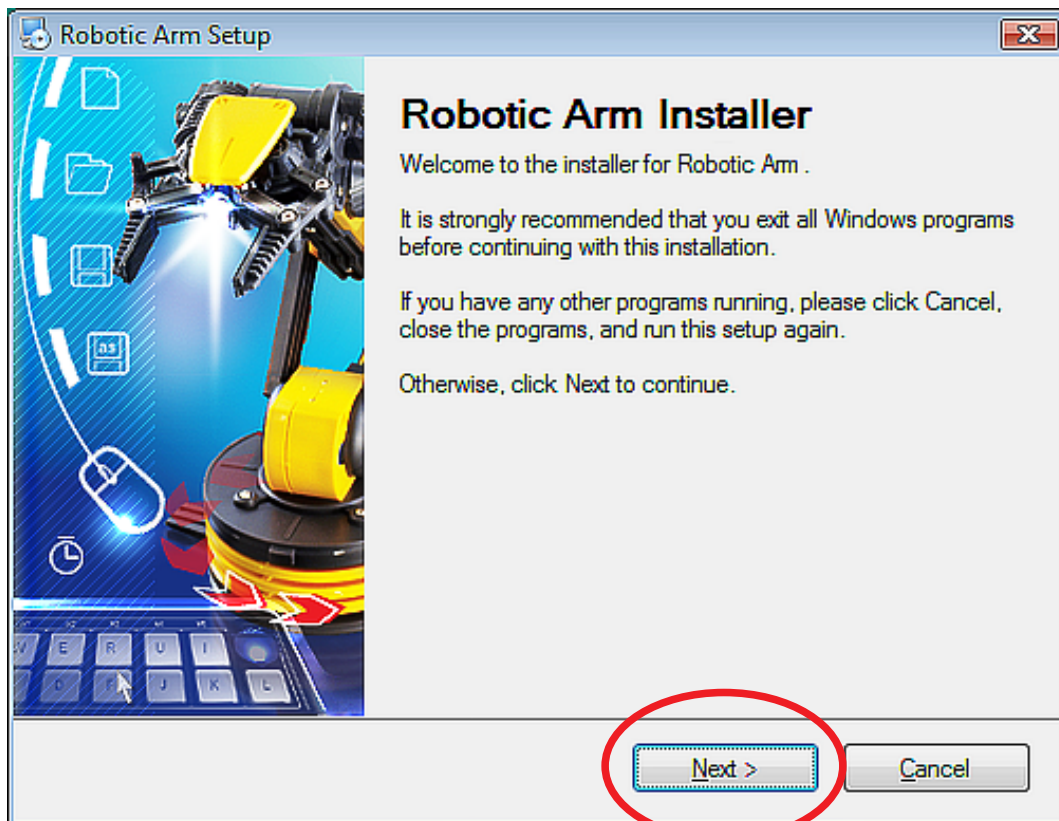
Robotic Arm Setup

Robotic Arm Installer

Welcome to the installer for Robotic Arm .

It is strongly recommended that you exit all Windows programs before continuing with this installation.

If you have any other programs running, please click Cancel, close the programs, and run this setup again.

Otherwise, click Next to continue.

as

W E R U I
D F J K L

Next >
Cancel